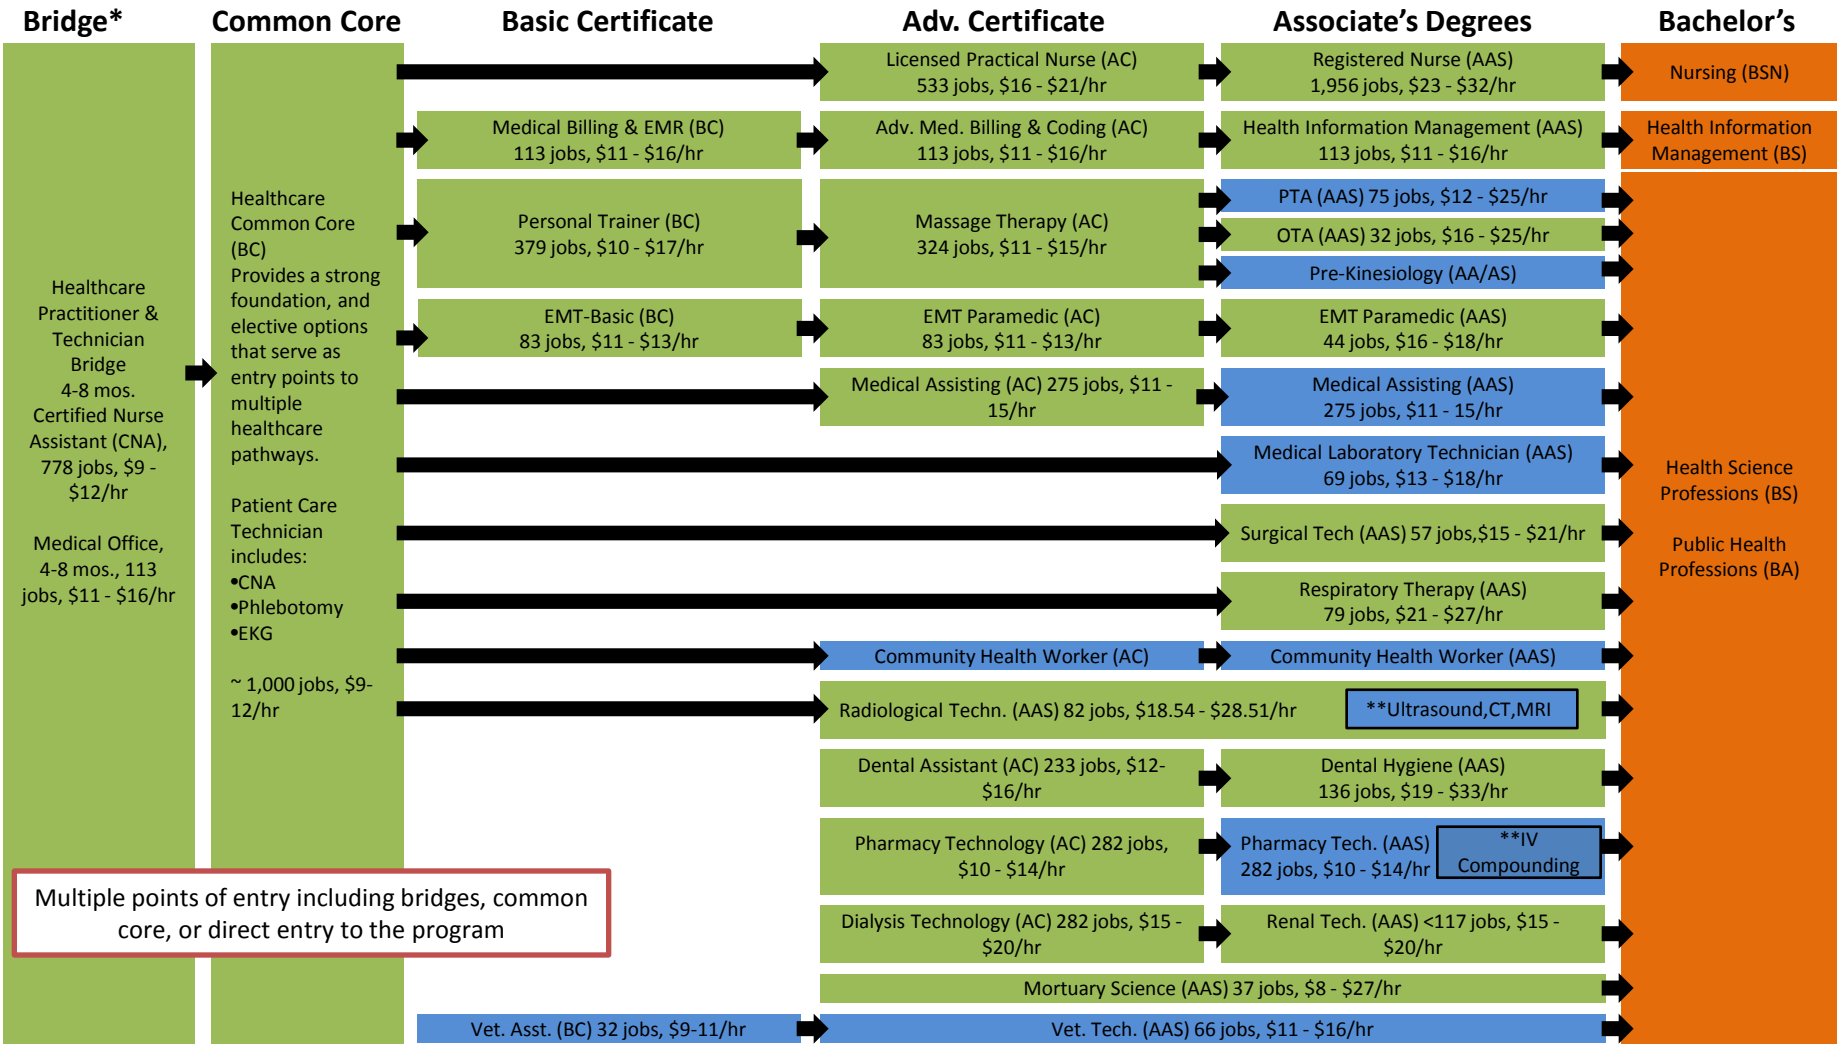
Bridge*

Common Core

Basic Certificate

Adv. Certificate

Associate's Degrees

Bachelor's

Healthcare Practitioner & Technician Bridge 4-8 mos. Certified Nurse Assistant (CNA), 778 jobs, \$9 - \$12/hr

Medical Office, 4-8 mos., 113 jobs, \$11 - \$16/hr

Healthcare Common Core (BC) Provides a strong foundation, and elective options that serve as entry points to multiple healthcare pathways.

Patient Care Technician includes:
•CNA
•Phlebotomy
•EKG

~ 1,000 jobs, \$9-12/hr

Licensed Practical Nurse (AC) 533 jobs, \$16 - \$21/hr

Registered Nurse (AAS) 1,956 jobs, \$23 - \$32/hr

Nursing (BSN)

Medical Billing & EMR (BC) 113 jobs, \$11 - \$16/hr

Adv. Med. Billing & Coding (AC) 113 jobs, \$11 - \$16/hr

Health Information Management (AAS) 113 jobs, \$11 - \$16/hr

Health Information Management (BS)

Personal Trainer (BC) 379 jobs, \$10 - \$17/hr

Massage Therapy (AC) 324 jobs, \$11 - \$15/hr

PTA (AAS) 75 jobs, \$12 - \$25/hr

OTA (AAS) 32 jobs, \$16 - \$25/hr

Pre-Kinesiology (AA/AS)

EMT-Basic (BC) 83 jobs, \$11 - \$13/hr

EMT Paramedic (AC) 83 jobs, \$11 - \$13/hr

EMT Paramedic (AAS) 44 jobs, \$16 - \$18/hr

Medical Assisting (AC) 275 jobs, \$11 - 15/hr

Medical Assisting (AAS) 275 jobs, \$11 - 15/hr

Medical Laboratory Technician (AAS) 69 jobs, \$13 - \$18/hr

Surgical Tech (AAS) 57 jobs,\$15 - \$21/hr

Respiratory Therapy (AAS) 79 jobs, \$21 - \$27/hr

Community Health Worker (AC)

Community Health Worker (AAS)

Radiological Techn. (AAS) 82 jobs, \$18.54 - \$28.51/hr

**Ultrasound,CT,MRI

Dental Assistant (AC) 233 jobs, \$12-\$16/hr

Dental Hygiene (AAS) 136 jobs, \$19 - \$33/hr

Pharmacy Technology (AC) 282 jobs, \$10 - \$14/hr

Pharmacy Tech. (AAS) 282 jobs, \$10 - \$14/hr

**IV Compounding

Dialysis Technology (AC) 282 jobs, \$15 - \$20/hr

Renal Tech. (AAS) <117 jobs, \$15 - \$20/hr

Mortuary Science (AAS) 37 jobs, \$8 - \$27/hr

Vet. Asst. (BC) 32 jobs, \$9-11/hr

Vet. Tech. (AAS) 66 jobs, \$11 - \$16/hr

Health Science Professions (BS)

Public Health Professions (BA)

Multiple points of entry including bridges, common core, or direct entry to the program